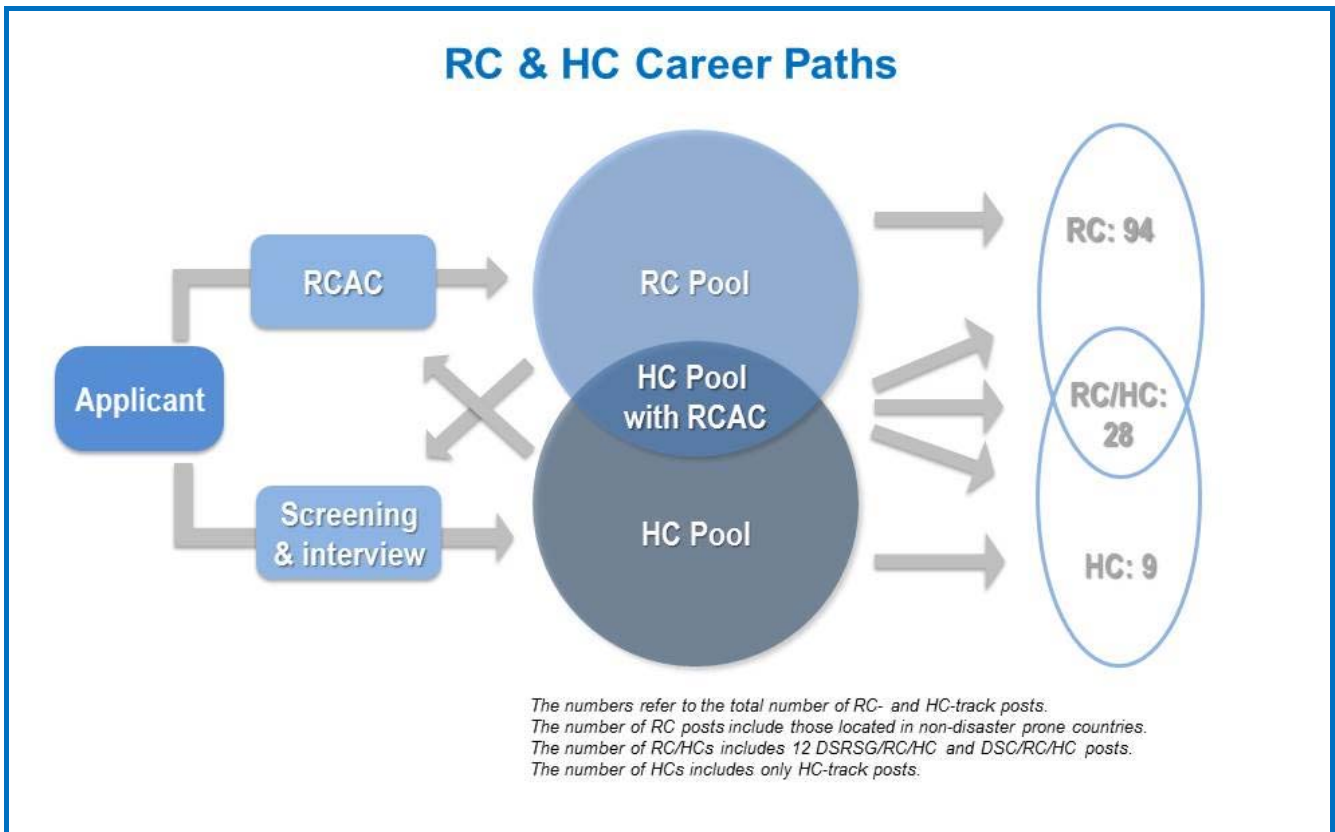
RC & HC Career Paths

Applicant

RCAC

Screening & interview

RC Pool

HC Pool with RCAC

HC Pool

RC: 94

RC/HC: 28

HC: 9

The numbers refer to the total number of RC- and HC-track posts.
The number of RC posts include those located in non-disaster prone countries.
The number of RC/HCs includes 12 DSRSG/RC/HC and DSC/RC/HC posts.
The number of HCs includes only HC-track posts.